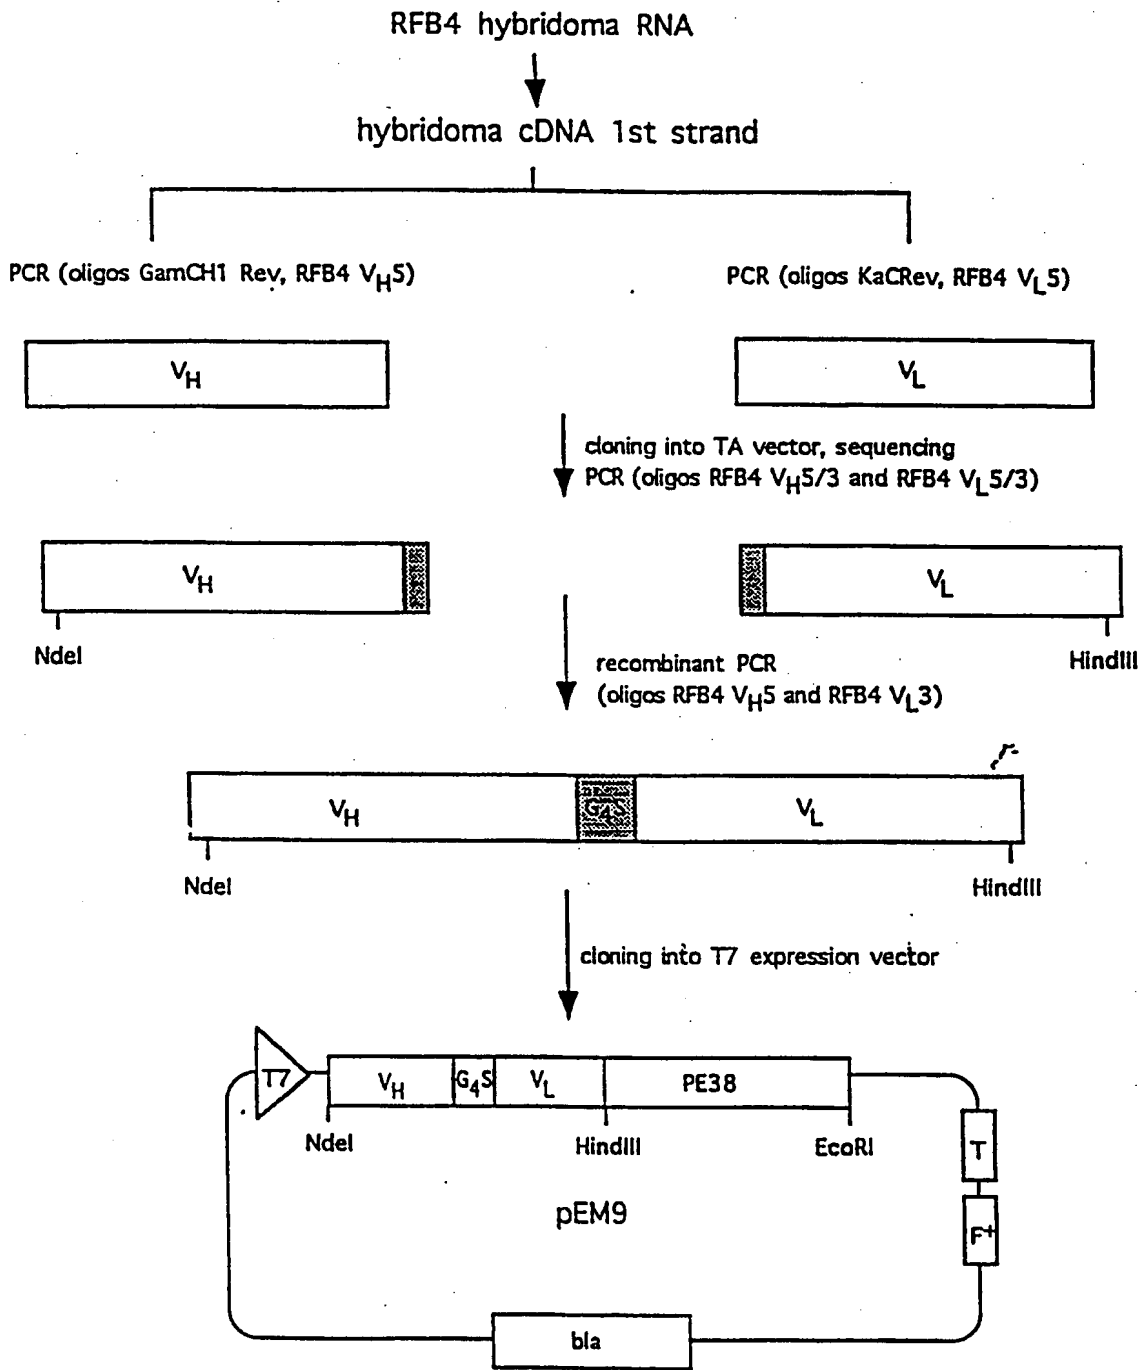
RFB4 hybridoma RNA

hybridoma cDNA 1st strand

PCR (oligos GamCH1 Rev, RFB4 $V_H5$)

PCR (oligos KaCRev, RFB4 $V_L5$)

$V_H$

$V_L$

cloning into TA vector, sequencing
PCR (oligos RFB4 $V_H5/3$ and RFB4 $V_L5/3$)

$V_H$

$V_L$

NdeI

HindIII

recombinant PCR
(oligos RFB4 $V_H5$ and RFB4 $V_L3$)

$V_H$

$G_4S$

$V_L$

NdeI

HindIII

cloning into T7 expression vector

T7

$V_H$

$G_4S$

$V_L$

PE38

NdeI

HindIII

EcoRI

T

$F^+$

pEM9

bla